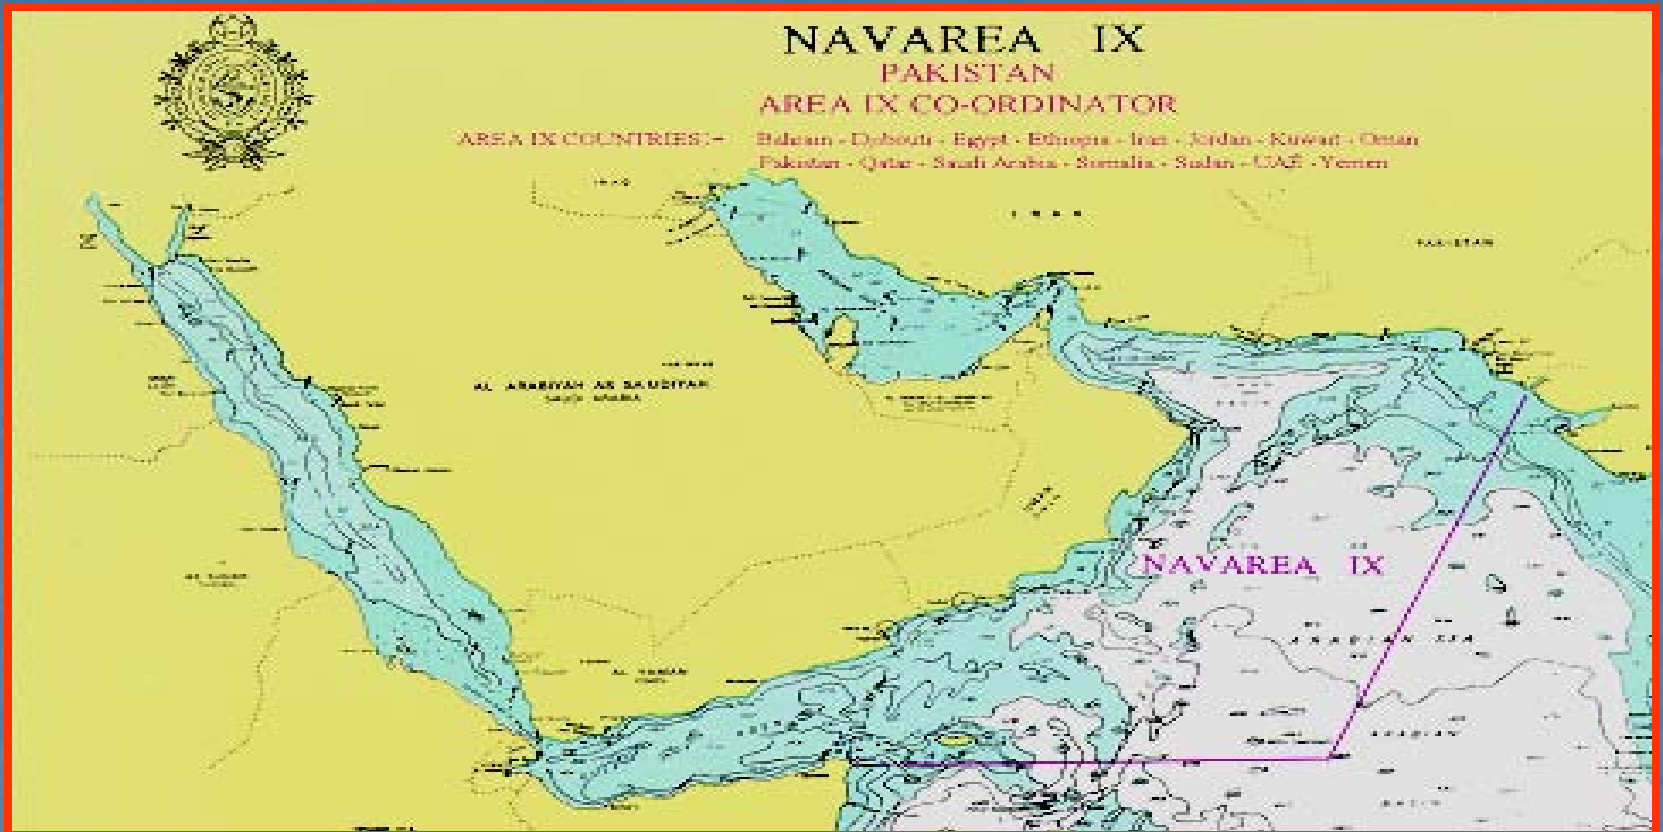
NAVAREA IX
PAKISTAN
AREA IX CO-ORDINATOR
AREA IX COUNTRIES:- Bahrain - Djibouti - Egypt - Ethiopia - Iran - Jordan - Kuwait - Oman Pakistan - Qatar - Saudi Arabia - Somalia - Sudan - UAE - Yemen

IRAN

AL ARABIYAH AS SAUDIYAH
SAUDI ARABIA

NAVAREA IX

ARABIAN SEA